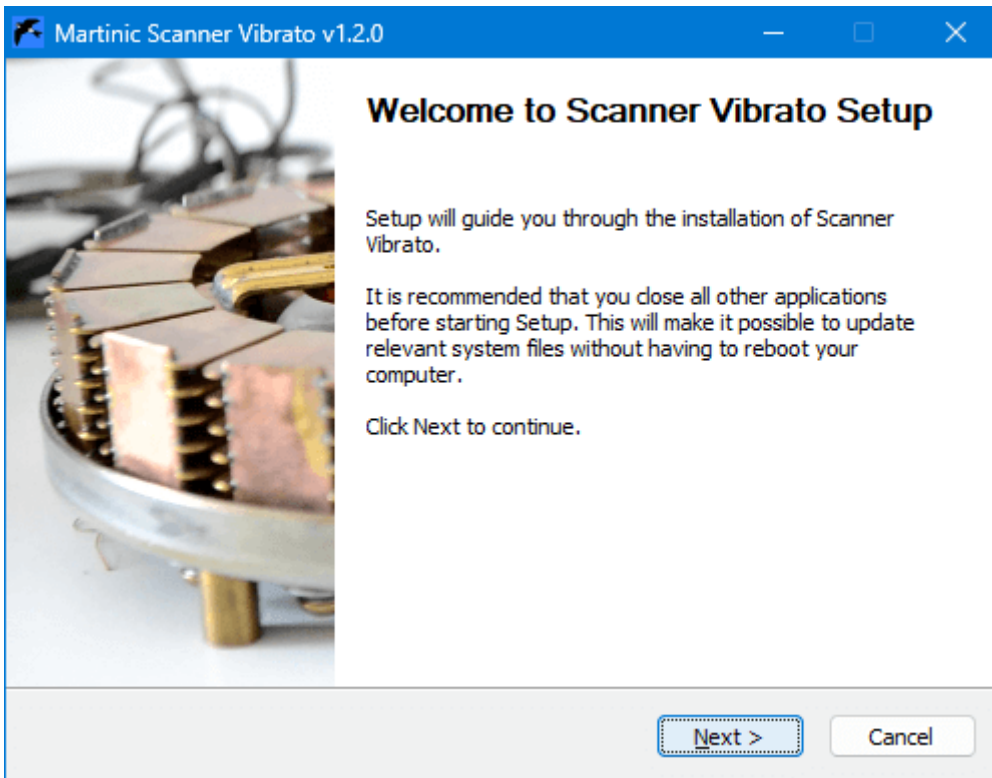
Martinic Scanner Vibrato v1.2.0

Welcome to Scanner Vibrato Setup

Setup will guide you through the installation of Scanner Vibrato.

It is recommended that you close all other applications before starting Setup. This will make it possible to update relevant system files without having to reboot your computer.

Click Next to continue.

Next >

Cancel